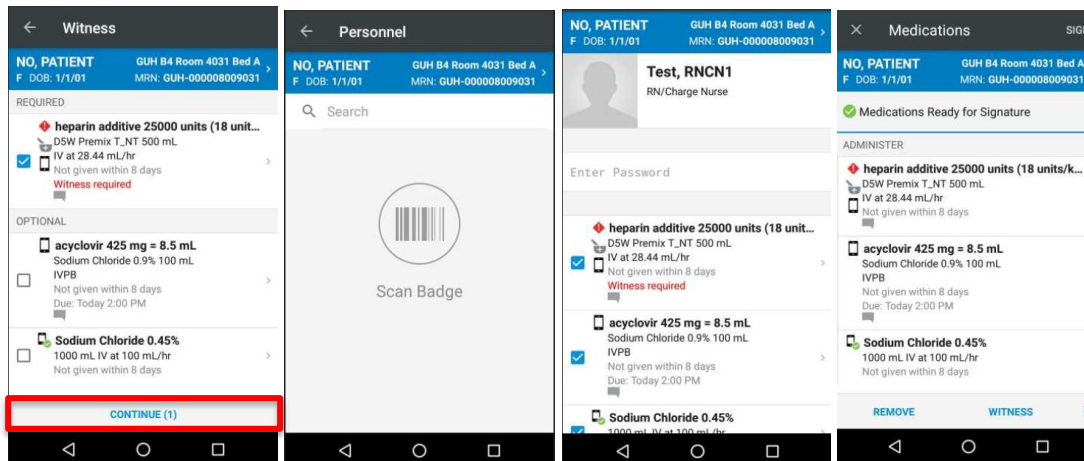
Witness

NO, PATIENT
F DOB: 1/1/01
GUH B4 Room 4031 Bed A
MRN: GUH-000008009031

REQUIRED

heparin additive 25000 units (18 unit...
D5W Premix T_NT 500 mL
IV at 28.44 mL/hr
Not given within 8 days
Witness required

OPTIONAL

acyclovir 425 mg = 8.5 mL
Sodium Chloride 0.9% 100 mL
IVPB
Not given within 8 days
Due: Today 2:00 PM

Sodium Chloride 0.45%
1000 mL IV at 100 mL/hr
Not given within 8 days

CONTINUE (1)

Personnel

NO, PATIENT
F DOB: 1/1/01
GUH B4 Room 4031 Bed A
MRN: GUH-000008009031

Search

Scan Badge

NO, PATIENT
F DOB: 1/1/01
GUH B4 Room 4031 Bed A
MRN: GUH-000008009031

Test, RNCN1
RN/Charge Nurse

Enter Password

heparin additive 25000 units (18 unit...
D5W Premix T_NT 500 mL
IV at 28.44 mL/hr
Not given within 8 days
Witness required

acyclovir 425 mg = 8.5 mL
Sodium Chloride 0.9% 100 mL
IVPB
Not given within 8 days
Due: Today 2:00 PM

Sodium Chloride 0.45%
1000 mL IV at 100 mL/hr

Medications
SIG

NO, PATIENT
F DOB: 1/1/01
GUH B4 Room 4031
MRN: GUH-00000800

Medications Ready for Signature

ADMINISTER

heparin additive 25000 units (18 units/k...
D5W Premix T_NT 500 mL
IV at 28.44 mL/hr
Not given within 8 days

acyclovir 425 mg = 8.5 mL
Sodium Chloride 0.9% 100 mL
IVPB
Not given within 8 days
Due: Today 2:00 PM

Sodium Chloride 0.45%
1000 mL IV at 100 mL/hr
Not given within 8 days

REMOVE
WITNESS